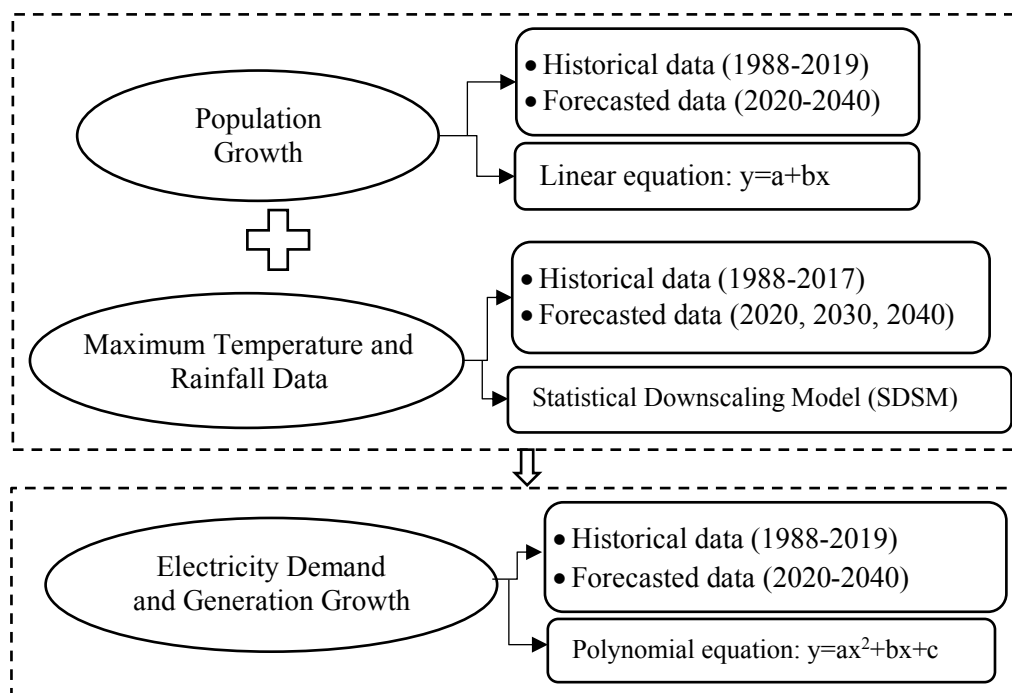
Population Growth

- Historical data (1988-2019)
- Forecasted data (2020-2040)

Linear equation: $y=a+bx$

Maximum Temperature and Rainfall Data

- Historical data (1988-2017)
- Forecasted data (2020, 2030, 2040)

Statistical Downscaling Model (SDSM)

Electricity Demand and Generation Growth

- Historical data (1988-2019)
- Forecasted data (2020-2040)

Polynomial equation: $y=ax^2+bx+c$